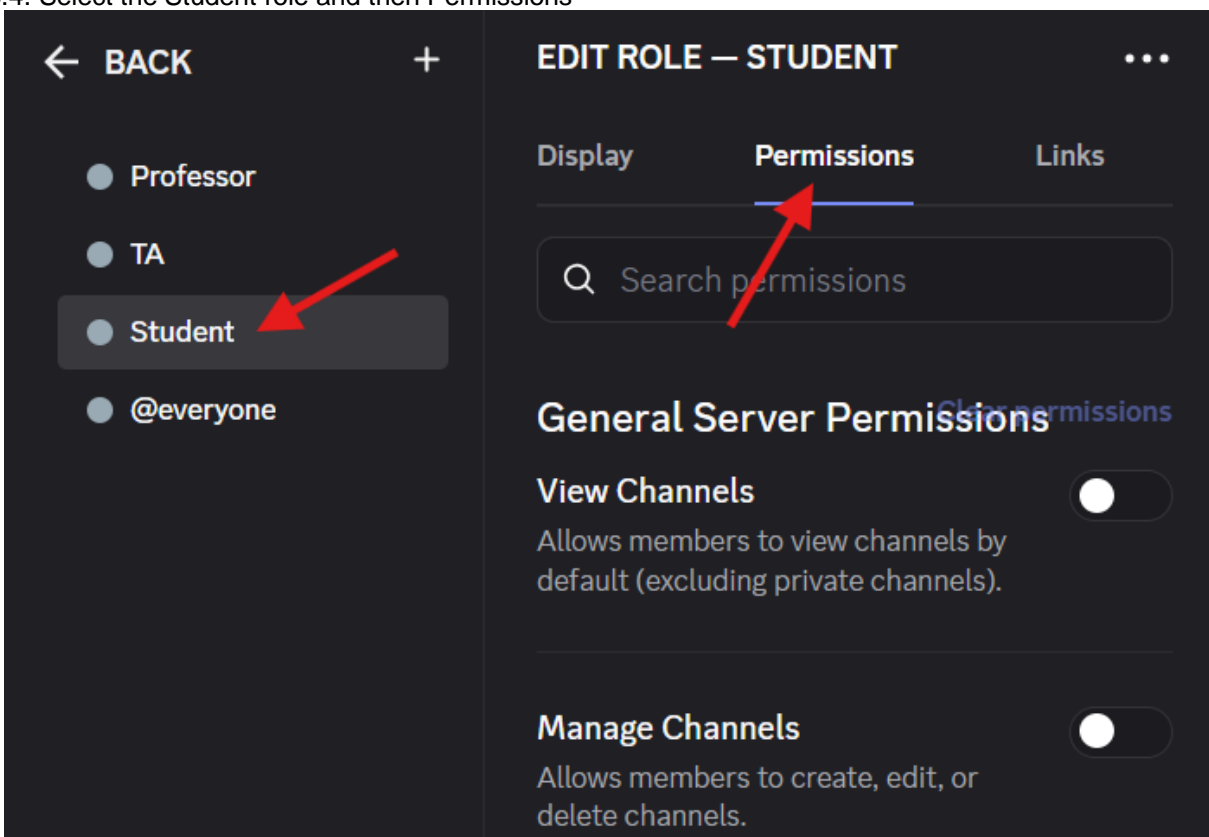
.4. Select the Student role and then Permissions

BACK +

Professor

TA

Student

@everyone

EDIT ROLE — STUDENT •••

Display Permissions Links

Search permissions

General Server Permissions Clear permissions

View Channels

Allows members to view channels by default (excluding private channels).

Manage Channels

Allows members to create, edit, or delete channels.